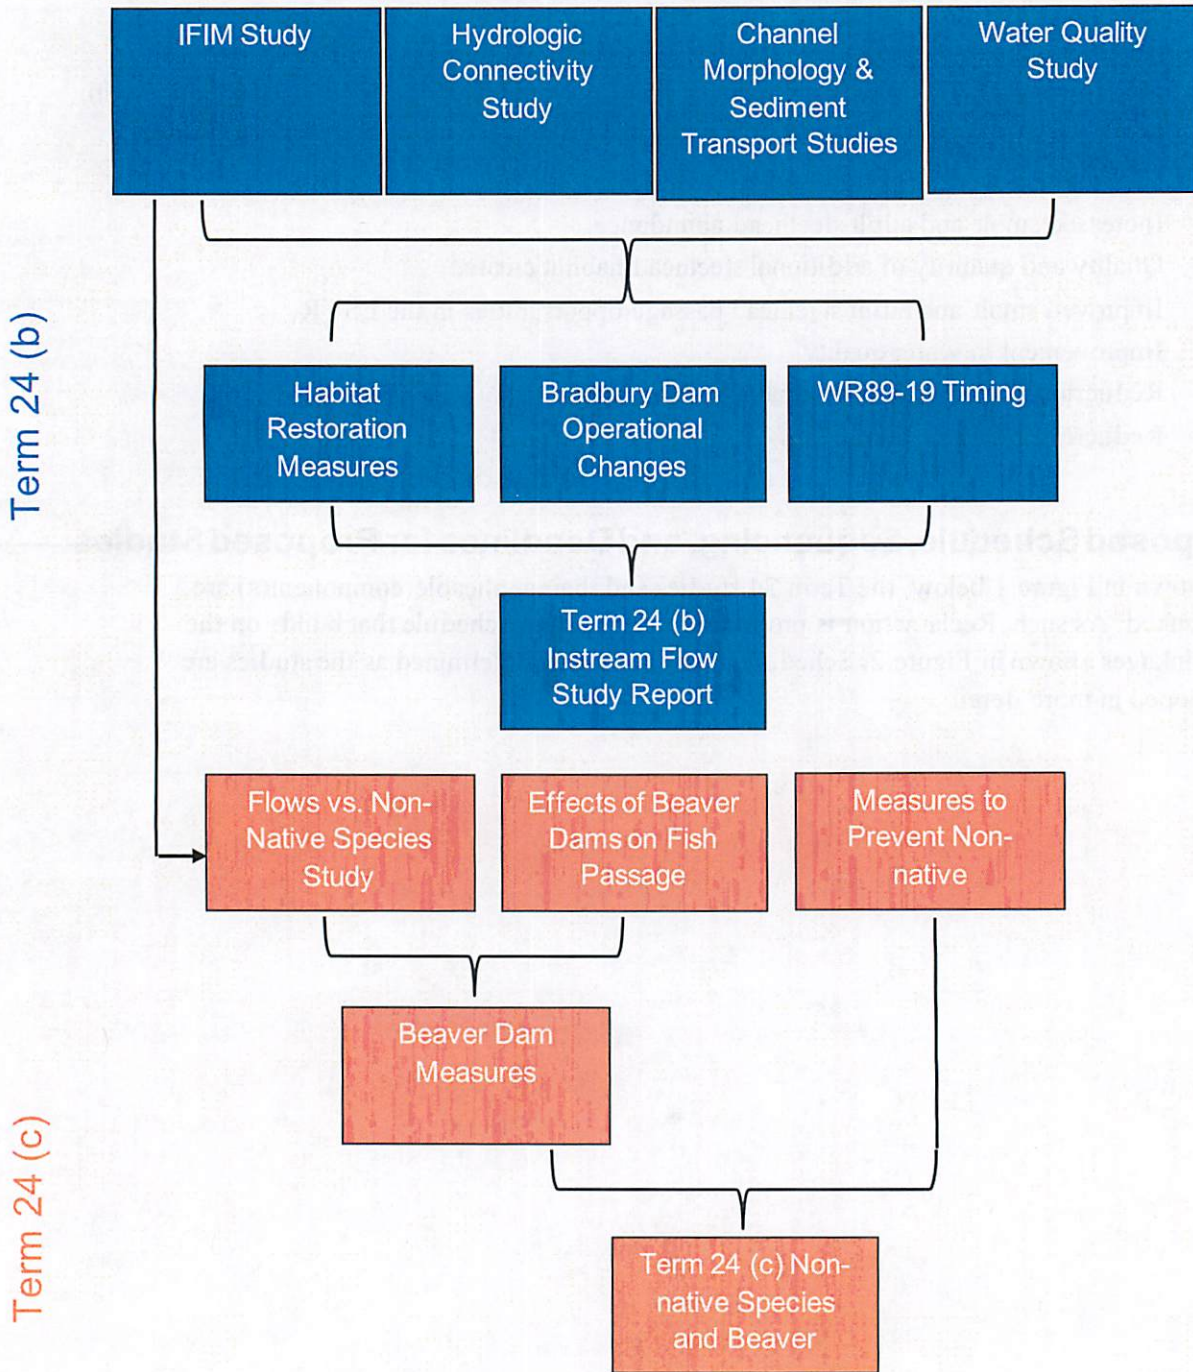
Term 24 (b)

IFIM Study

Hydrologic Connectivity Study

Channel Morphology & Sediment Transport Studies

Water Quality Study

Habitat Restoration Measures

Bradbury Dam Operational Changes

WR89-19 Timing

Term 24 (b) Instream Flow Study Report

Term 24 (c)

Flows vs. Non-Native Species Study

Effects of Beaver Dams on Fish Passage

Measures to Prevent Non-native

Beaver Dam Measures

Term 24 (c) Non-native Species and Beaver